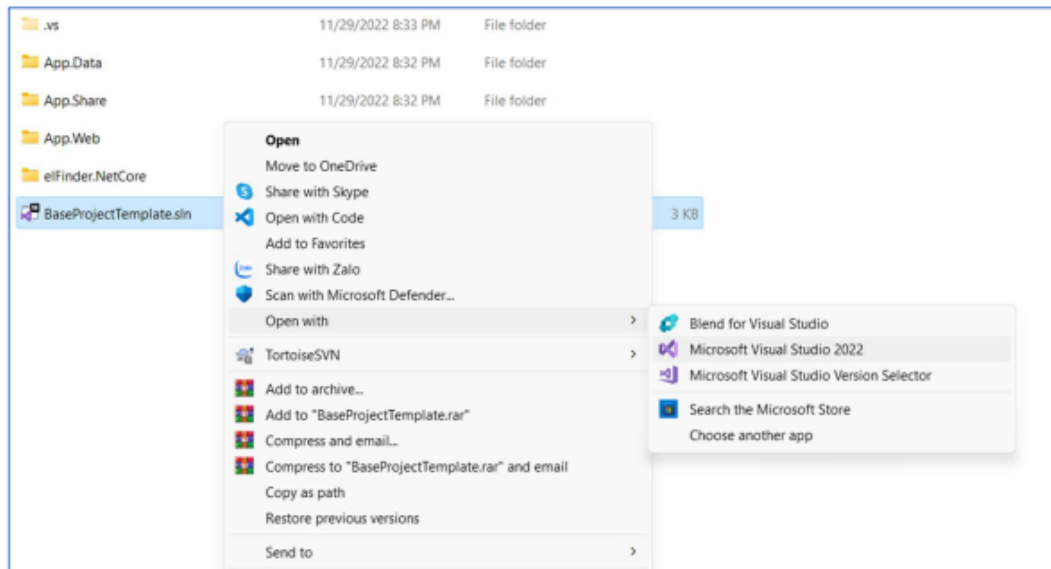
.vs 11/29/2022 8:33 PM File folder
App.Data 11/29/2022 8:32 PM File folder
App.Share 11/29/2022 8:32 PM File folder
App.Web
elFinder.NetCore
BaseProjectTemplate.sln 3 KB

Open
Move to OneDrive
Share with Skype
Open with Code
Add to Favorites
Share with Zalo
Scan with Microsoft Defender...
Open with
TortoiseSVN
Add to archive...
Add to "BaseProjectTemplate.rar"
Compress and email...
Compress to "BaseProjectTemplate.rar" and email
Copy as path
Restore previous versions
Send to

Blend for Visual Studio
Microsoft Visual Studio 2022
Microsoft Visual Studio Version Selector
Search the Microsoft Store
Choose another app